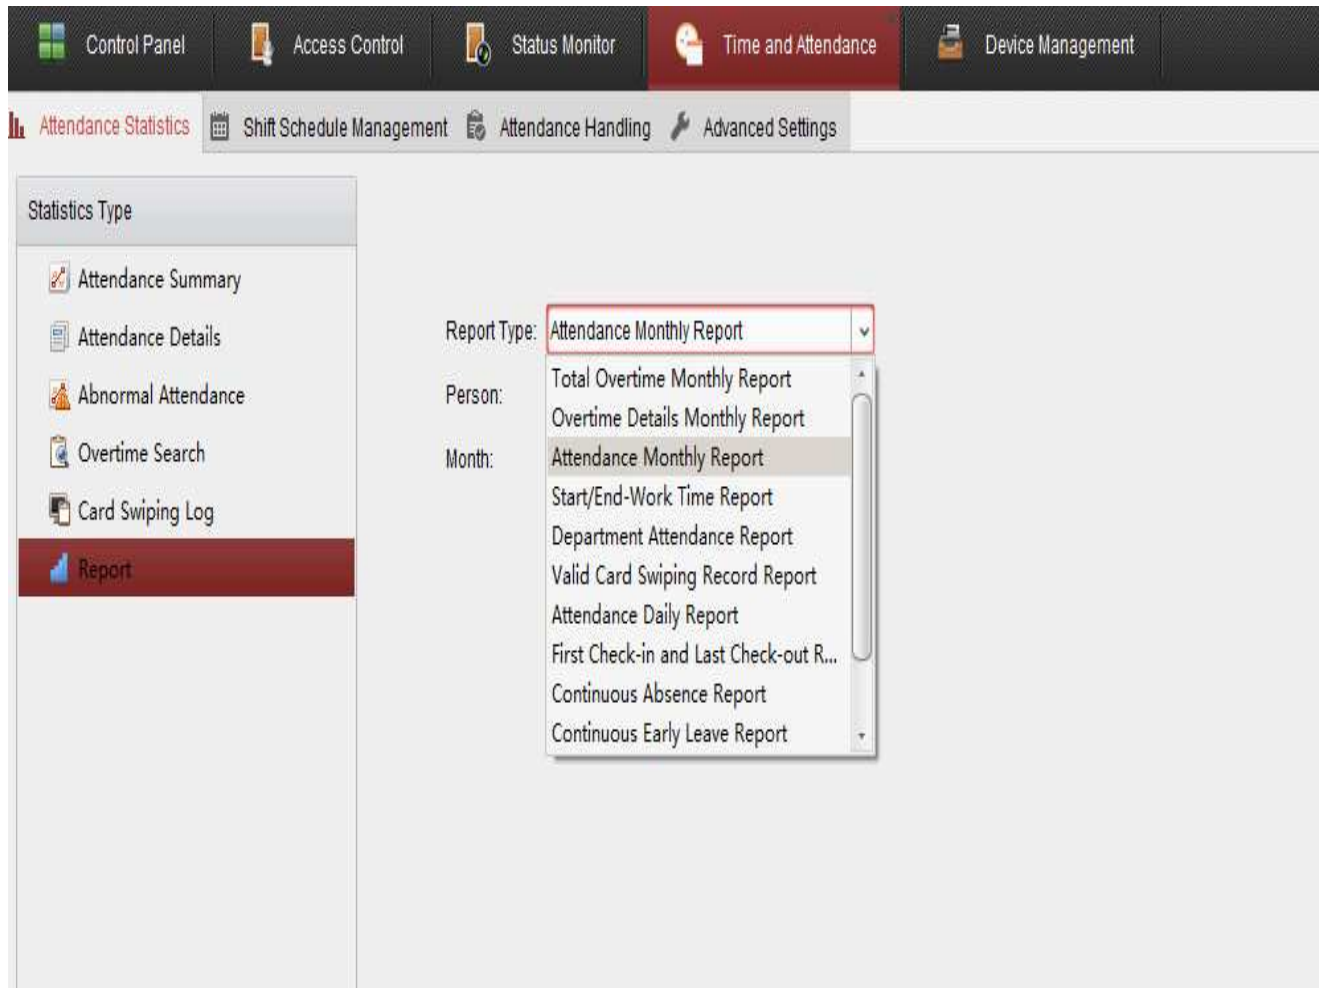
Control Panel
Access Control
Status Monitor
Time and Attendance
Device Management

Attendance Statistics
Shift Schedule Management
Attendance Handling
Advanced Settings

Statistics Type
Attendance Summary
Attendance Details
Abnormal Attendance
Overtime Search
Card Swiping Log
Report

Report Type: Attendance Monthly Report
Person:
Month:

Total Overtime Monthly Report
Overtime Details Monthly Report
Attendance Monthly Report
Start/End-Work Time Report
Department Attendance Report
Valid Card Swiping Record Report
Attendance Daily Report
First Check-in and Last Check-out R...
Continuous Absence Report
Continuous Early Leave Report